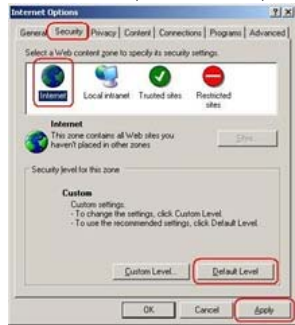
Internet Options

?X

General | Security | Privacy | Content | Connections | Programs | Advanced

Select a Web content zone to specify its security settings.

Internet | Local intranet | Trusted sites | Restricted sites

Internet
This zone contains all Web sites you haven't placed in other zones

Sites...

Security level for this zone

Custom
Custom settings.
- To change the settings, click Custom Level.
- To use the recommended settings, click Default Level.

Custom Level... | Default Level

OK | Cancel | Apply